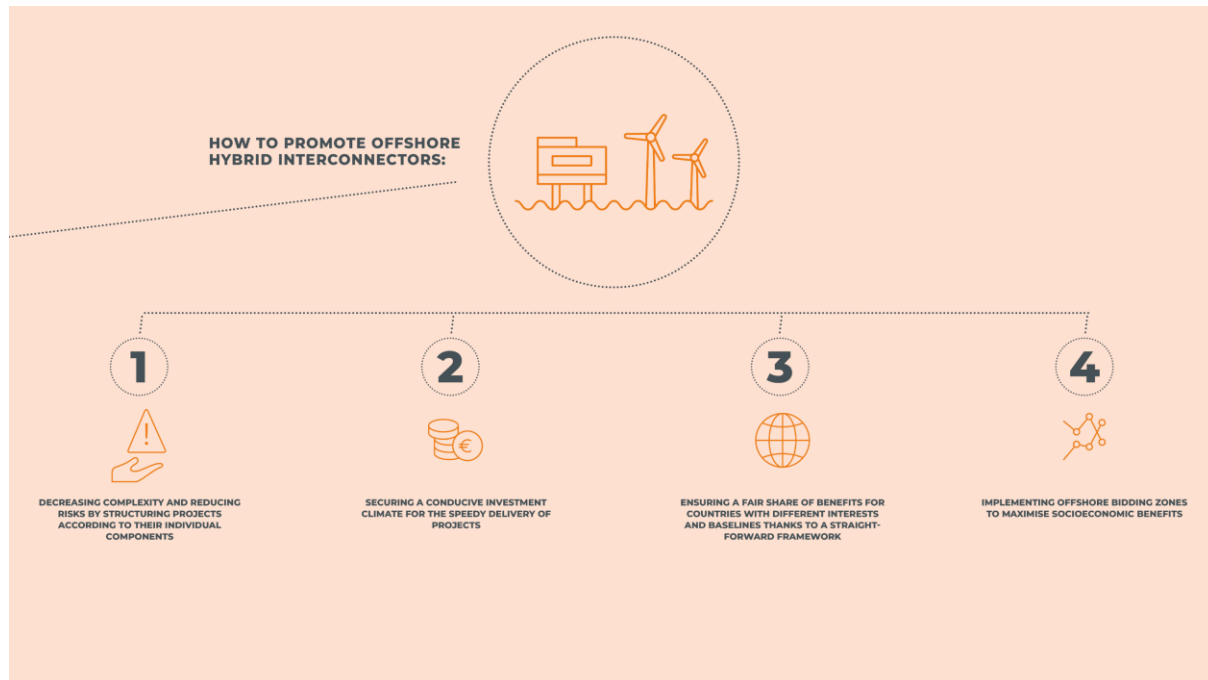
HOW TO PROMOTE OFFSHORE HYBRID INTERCONNECTORS:

1

DECREASING COMPLEXITY AND REDUCING RISKS BY STRUCTURING PROJECTS ACCORDING TO THEIR INDIVIDUAL COMPONENTS

2

€

SECURING A CONDUCIVE INVESTMENT CLIMATE FOR THE SPEEDY DELIVERY OF PROJECTS

3

ENSURING A FAIR SHARE OF BENEFITS FOR COUNTRIES WITH DIFFERENT INTERESTS AND BASELINES THANKS TO A STRAIGHTFORWARD FRAMEWORK

4

IMPLEMENTING OFFSHORE BIDDING ZONES TO MAXIMISE SOCIOECONOMIC BENEFITS